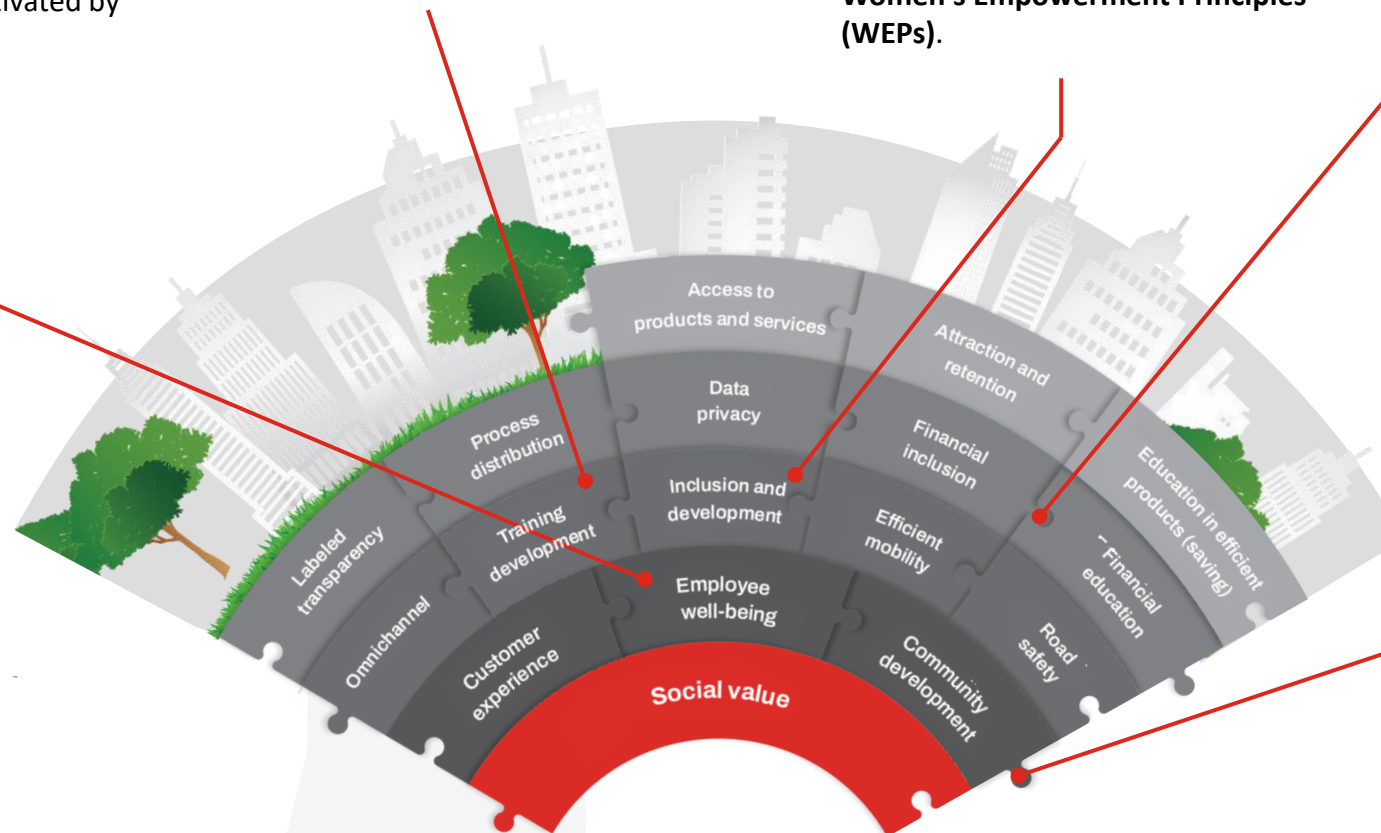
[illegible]ivated by

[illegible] Empowerment Principles (WEPs).

Access to products and services

Attraction and retention

Data privacy

Process distribution

Financial inclusion

Education in efficient products (saving)

Inclusion and development

Training development

Efficient mobility

Labeled transparency

Financial education

Omnichannel

Employee well-being

Road safety

Customer experience

Community development

Social value